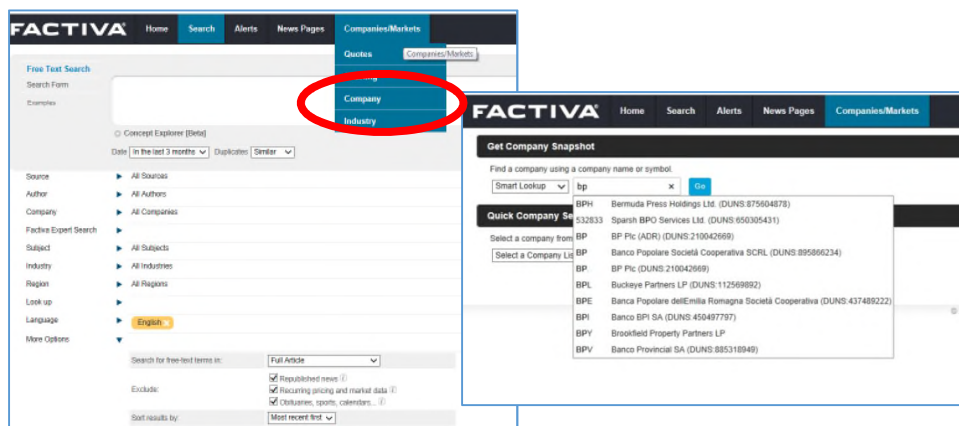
FACTIVA Home Search Alerts News Pages Companies/Markets

Quotes Companies/Markets

Company

Industry

Free Text Search

Search Form

Examples

Concept Explorer [Beta]

Date In the last 3 months Duplicates Similar

Source All Sources

Author All Authors

Company All Companies

Factiva Expert Search

Subject All Subjects

Industry All Industries

Region All Regions

Look up

Language English

More Options

Search for free-text terms in: Full Article

Exclude: Republished news Recurring pricing and market data Obituaries, sports, calendars...

Sort results by: Most recent first

FACTIVA Home Search Alerts News Pages Companies/Markets

Get Company Snapshot

Find a company using a company name or symbol.

Smart Lookup bp × Go

| | |
|---|---|
| BPH | Bermuda Press Holdings Ltd. (DUNS:875604878) |
| 532833 | Sparsh BPO Services Ltd. (DUNS:650305431) |
| BP | BP Plc (ADR) (DUNS:210042669) |
| BP | Banco Popolare Società Cooperativa SCRL (DUNS:895866234) |
| BP | BP Plc (DUNS:210042669) |
| BPL | Buckeye Partners LP (DUNS:112569892) |
| BPE | Banca Popolare dell'Emilia Romagna Società Cooperativa (DUNS:437489222) |
| BPI | Banco BPI SA (DUNS:450497797) |
| BPY | Brookfield Property Partners LP |
| BPV | Banco Provincial SA (DUNS:885318949) |

Quick Company Se

Select a company from

Select a Company Lis